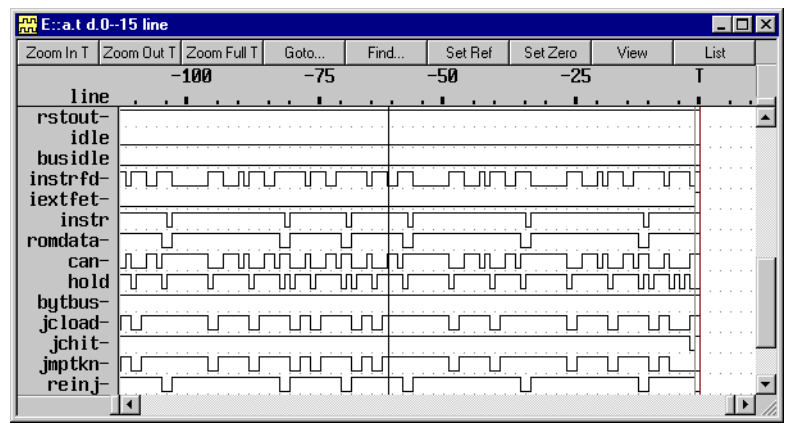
E::a.t d.0--15 line

Zoom In T | Zoom Out T | Zoom Full T | Goto... | Find... | Set Ref | Set Zero | View | List

-100 -75 -50 -25 T

line
rstout-
idle
busidle
instrfd-
iextfet-
instr
romdata-
can-
hold
bytbus-
jcload-
jchit-
jmptkn-
reinj-